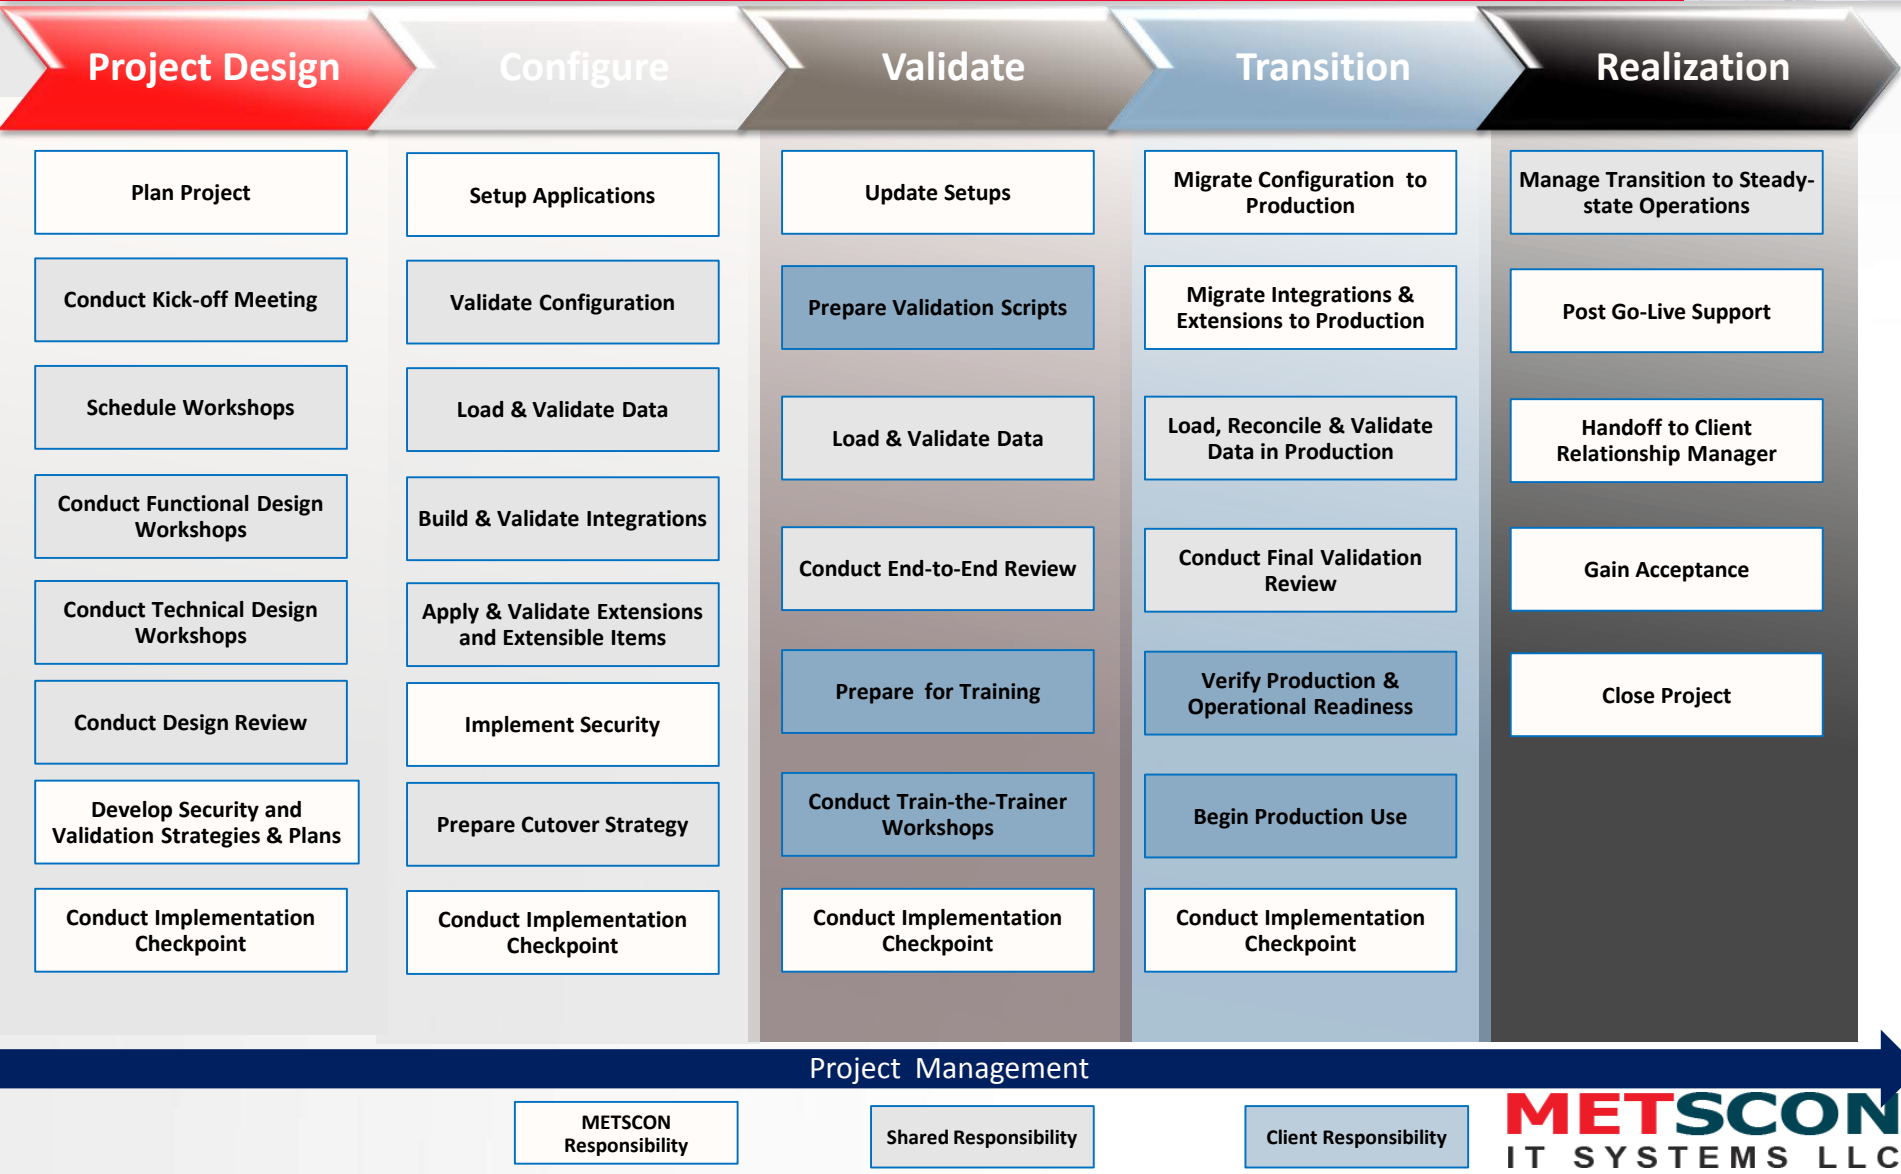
Project Design

Plan Project

Conduct Kick-off Meeting

Schedule Workshops

Conduct Functional Design Workshops

Conduct Technical Design Workshops

Conduct Design Review

Develop Security and Validation Strategies & Plans

Conduct Implementation Checkpoint

Configure

Setup Applications

Validate Configuration

Load & Validate Data

Build & Validate Integrations

Apply & Validate Extensions and Extensible Items

Implement Security

Prepare Cutover Strategy

Conduct Implementation Checkpoint

Validate

Update Setups

Prepare Validation Scripts

Load & Validate Data

Conduct End-to-End Review

Prepare for Training

Conduct Train-the-Trainer Workshops

Conduct Implementation Checkpoint

Transition

Migrate Configuration to Production

Migrate Integrations & Extensions to Production

Load, Reconcile & Validate Data in Production

Conduct Final Validation Review

Verify Production & Operational Readiness

Begin Production Use

Conduct Implementation Checkpoint

Realization

Manage Transition to Steady-state Operations

Post Go-Live Support

Handoff to Client Relationship Manager

Gain Acceptance

Close Project

Project Management

METSCON Responsibility

Shared Responsibility

Client Responsibility

METSCON
IT SYSTEMS LLC